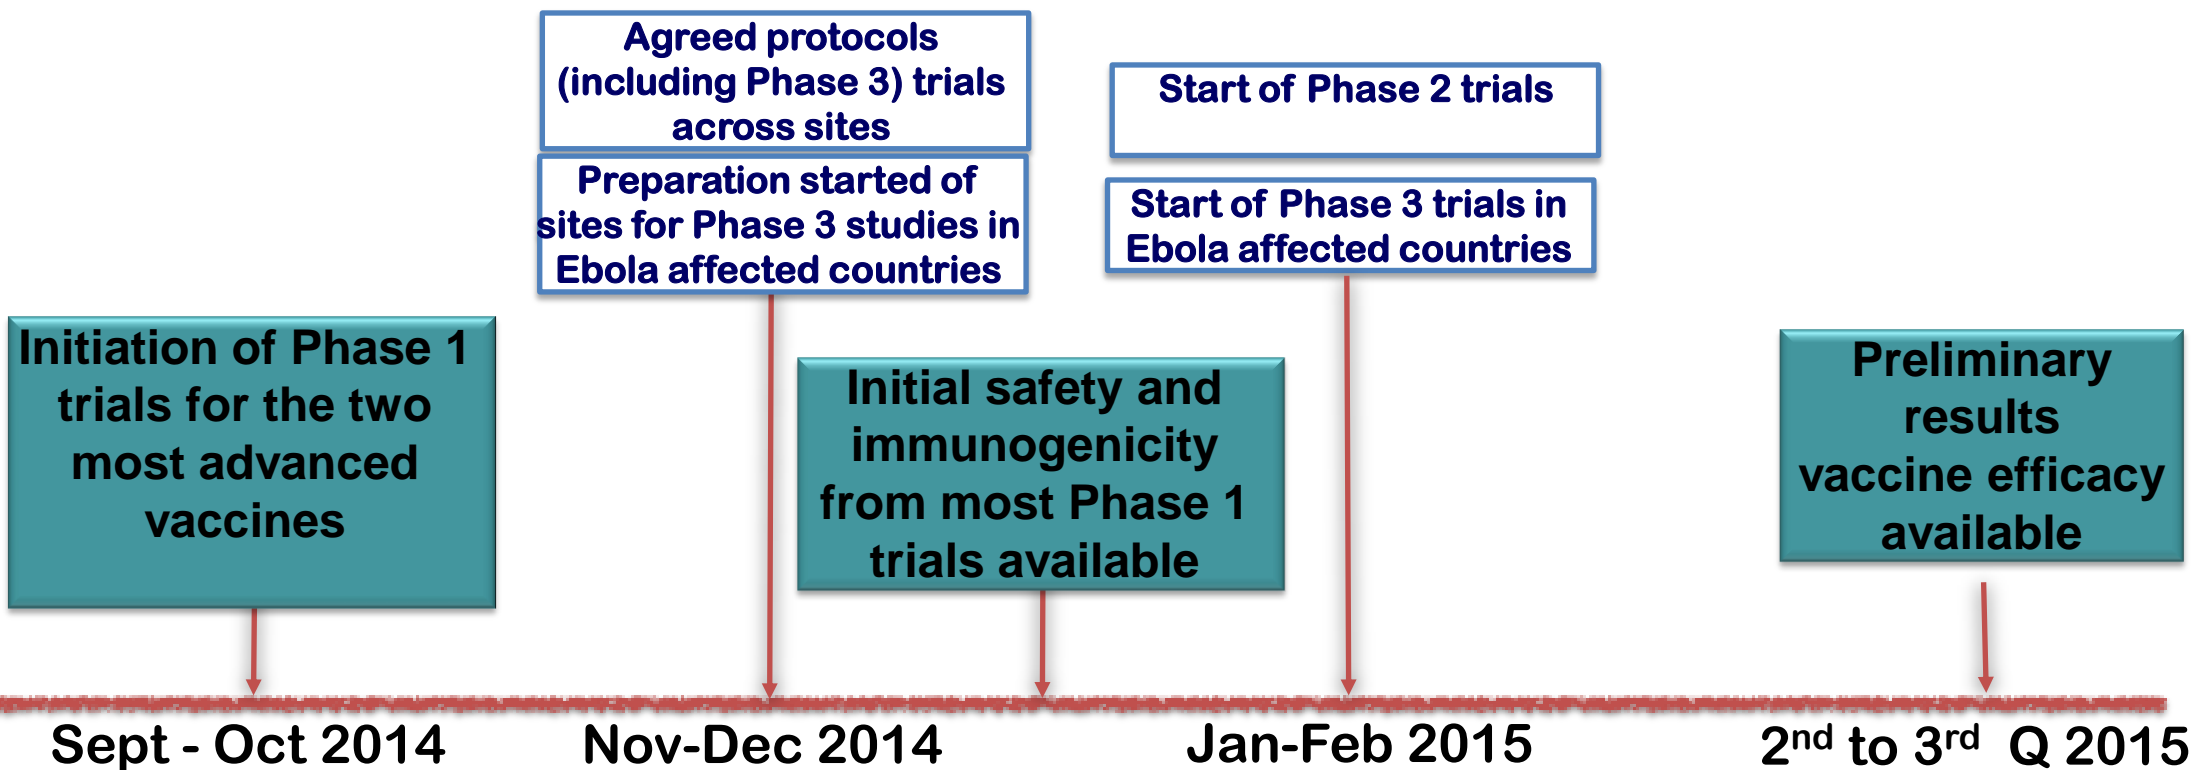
Agreed protocols (including Phase 3) trials across sites

Preparation started of sites for Phase 3 studies in Ebola affected countries

Start of Phase 2 trials

Start of Phase 3 trials in Ebola affected countries

Initiation of Phase 1 trials for the two most advanced vaccines

Initial safety and immunogenicity from most Phase 1 trials available

Preliminary results vaccine efficacy available

Sept - Oct 2014

Nov-Dec 2014

Jan-Feb 2015

$2^{nd}$ to $3^{rd}$ Q 2015